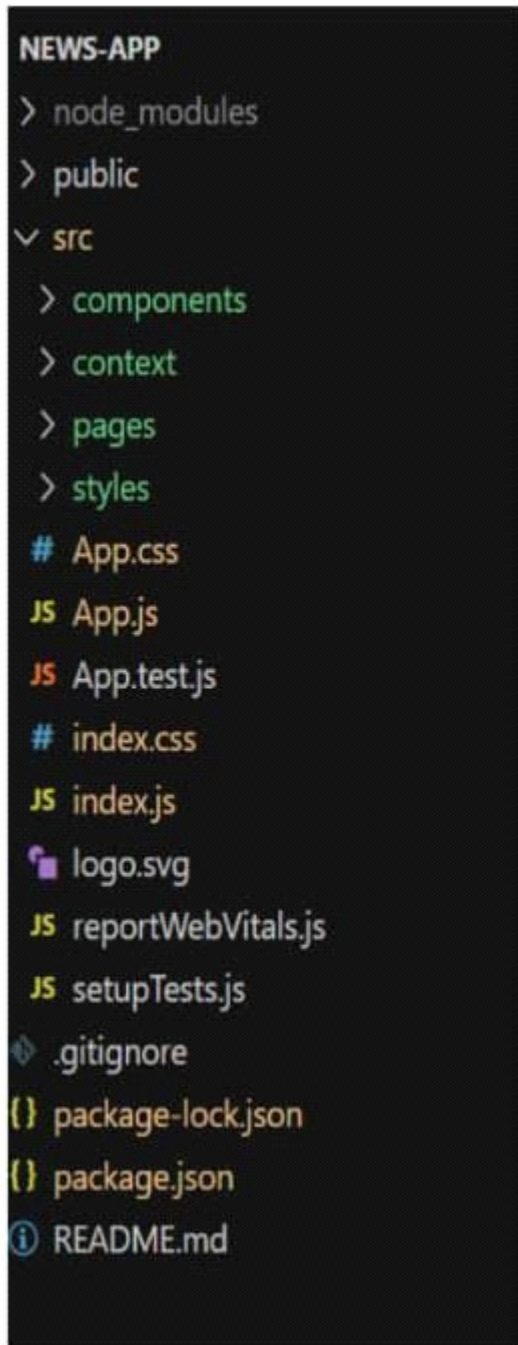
NEWS-APP
> node_modules
> public
∨ src
> components
> context
> pages
> styles
# App.css
JS App.js
JS App.test.js
# index.css
JS index.js
logo.svg
JS reportWebVitals.js
JS setupTests.js
.gitignore
{} package-lock.json
{} package.json
ⓘ README.md